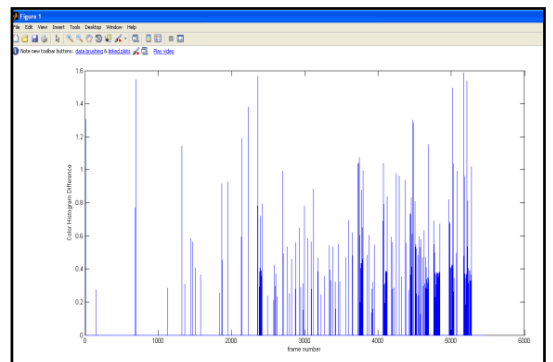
Figure 1

File Edit View Insert Tools Desktop Window Help

Note new toolbar buttons: data brushing & linked plots Play video

1.6
1.4
1.2
1
0.8
0.6
0.4
0.2
0

Color Histogram Difference

0 1000 2000 3000 4000 5000 6000

frame number